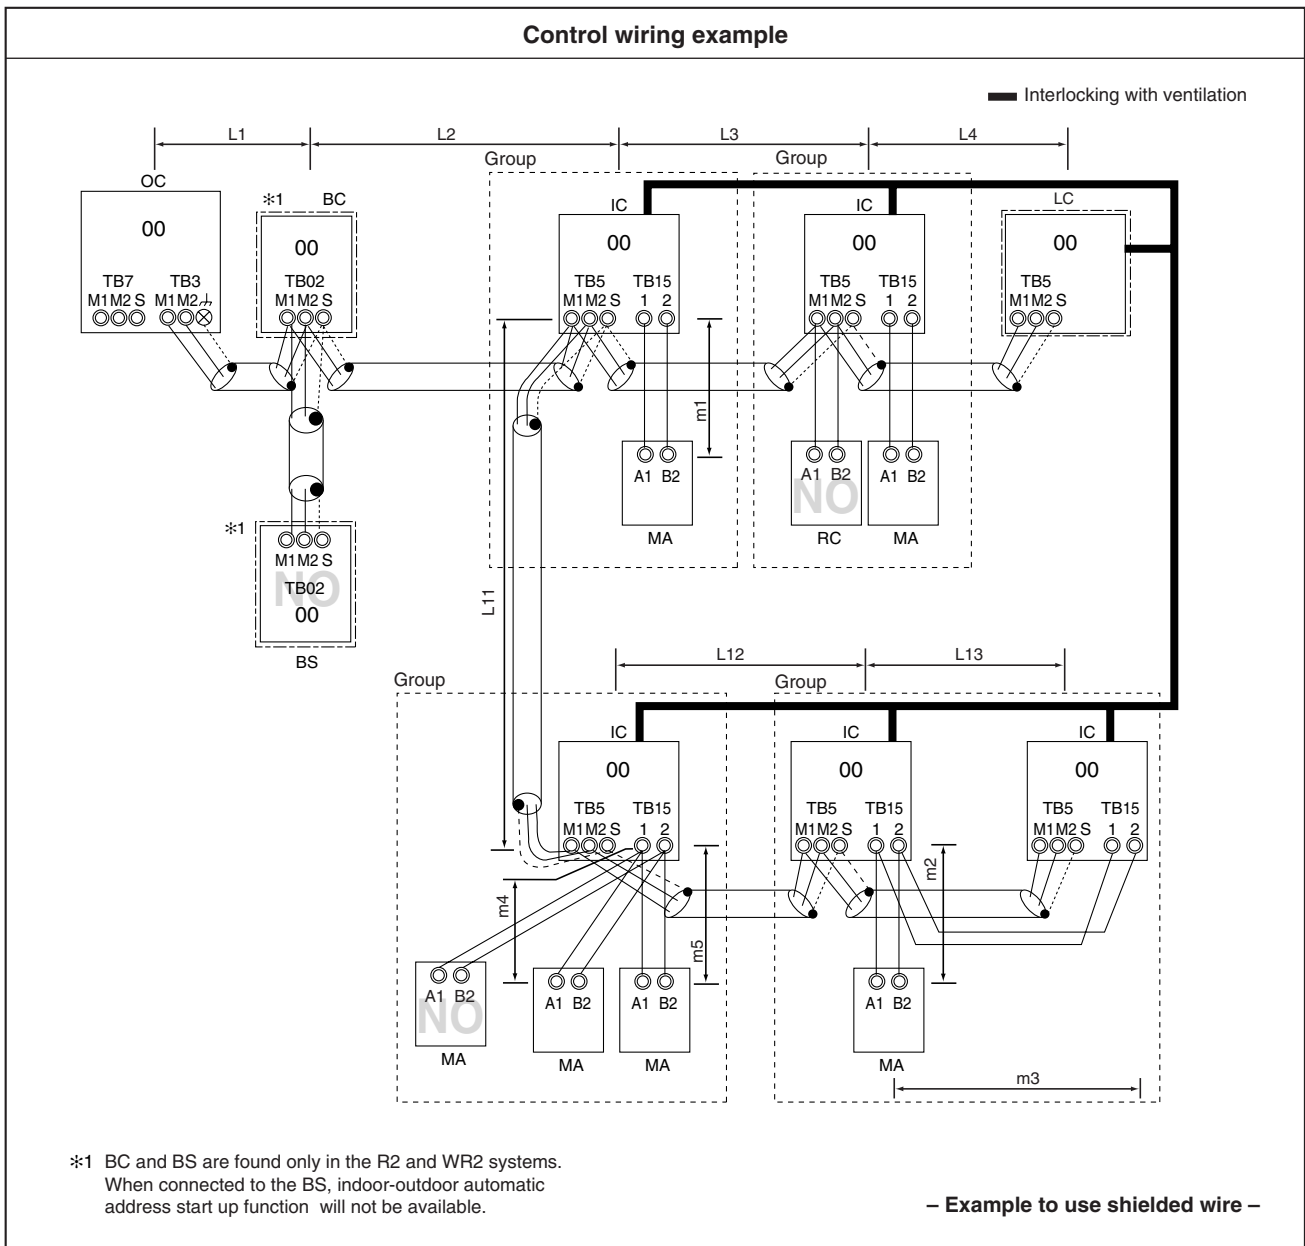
Control wiring example

Interlocking with ventilation

L1 L2 L3 L4

Group Group

OC
00
TB7 TB3
M1 M2 S M1 M2 ⏚

*1 BC
00
TB02
M1 M2 S

IC
00
TB5 TB15
M1 M2 S 1 2

IC
00
TB5 TB15
M1 M2 S 1 2

LC
00
TB5
M1 M2 S

m1

A1 B2
MA

A1 B2
NO
RC

A1 B2
MA

*1
M1 M2 S
NO
TB02
00
BS

L11

L12 L13

Group Group

IC
00
TB5 TB15
M1 M2 S 1 2

IC
00
TB5 TB15
M1 M2 S 1 2

IC
00
TB5 TB15
M1 M2 S 1 2

m4 m5 m2

A1 B2
NO
MA

A1 B2
MA

A1 B2
MA

A1 B2
MA

m3

*1 BC and BS are found only in the R2 and WR2 systems. When connected to the BS, indoor-outdoor automatic address start up function will not be available.

– Example to use shielded wire –